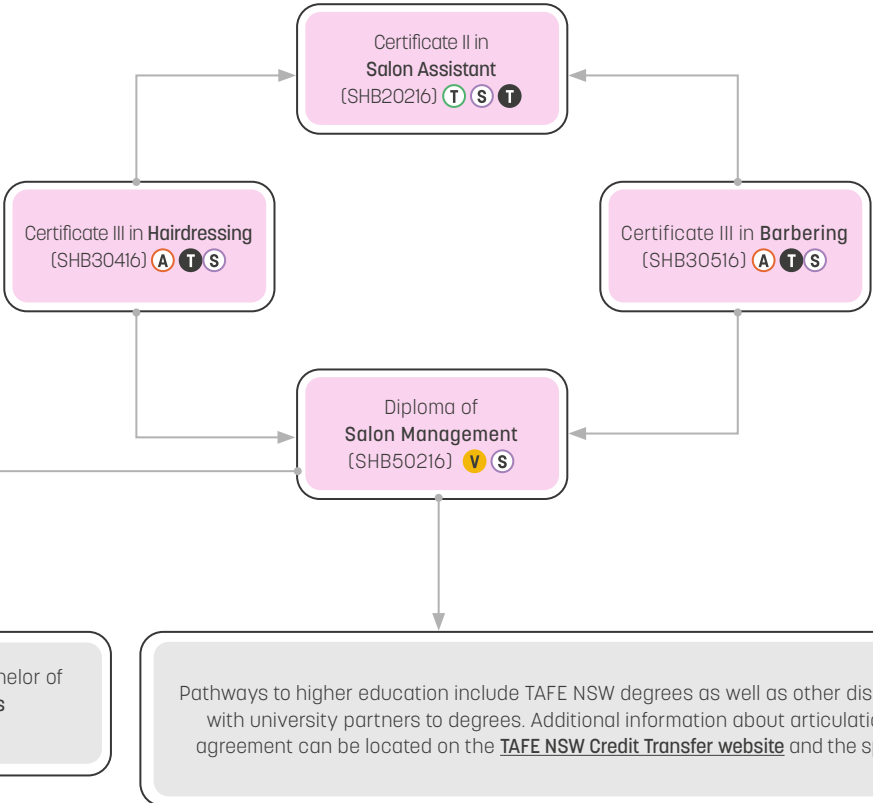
Certificate II in Salon Assistant (SHB20216) T S T

Certificate III in Hairdressing (SHB30416) A T S

Certificate III in Barbering (SHB30516) A T S

Diploma of Salon Management (SHB50216) V S

helor of
s

Pathways to higher education include TAFE NSW degrees as well as other dis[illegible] with university partners to degrees. Additional information about articulati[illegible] agreement can be located on the TAFE NSW Credit Transfer website and the s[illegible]